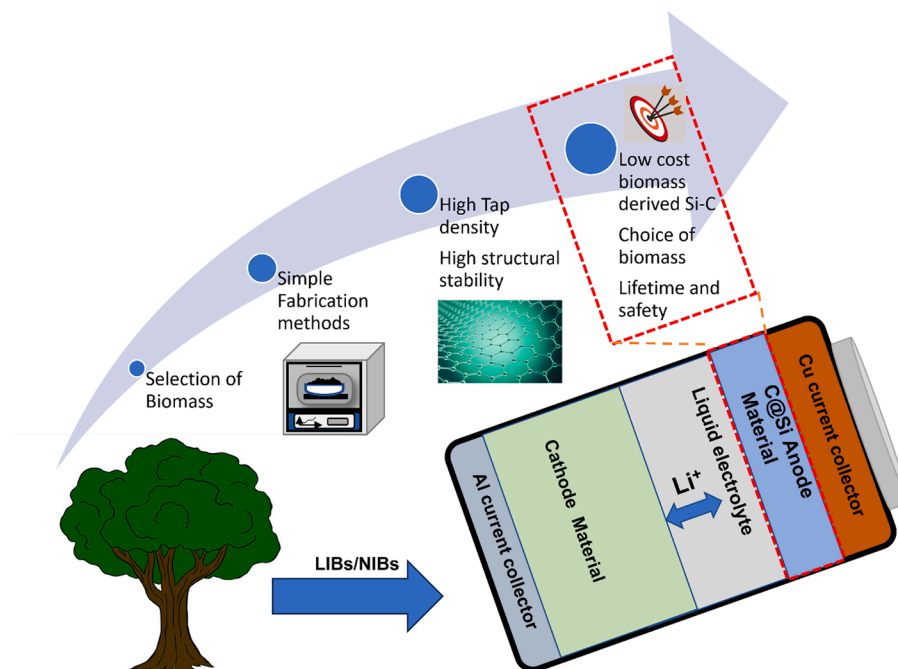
Selection of Biomass

Simple Fabrication methods

High Tap density

High structural stability

Low cost biomass derived Si-C

Choice of biomass

Lifetime and safety

LIBs/NIBs

Al current collector

Cathode Material

Liquid electrolyte

$Li^+$

C@Si Anode Material

Cu current collector